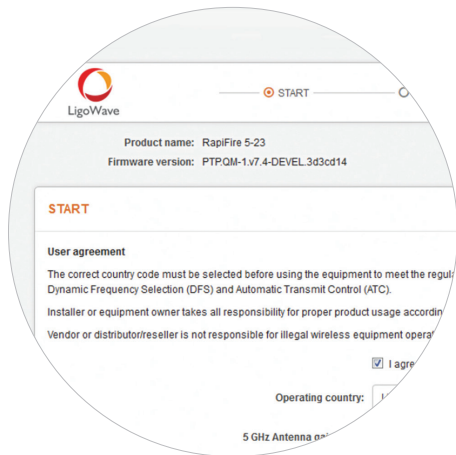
LigoWave

START

Product name: RapiFire 5-23

Firmware version: PTP.QM-1.v7.4-DEVEL.3d3cd14

START

User agreement

The correct country code must be selected before using the equipment to meet the regu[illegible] Dynamic Frequency Selection (DFS) and Automatic Transmit Control (ATC).

Installer or equipment owner takes all responsibility for proper product usage accordin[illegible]

Vendor or distributor/reseller is not responsible for illegal wireless equipment opera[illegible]

I agre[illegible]

Operating country:

5 GHz Antenna ga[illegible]